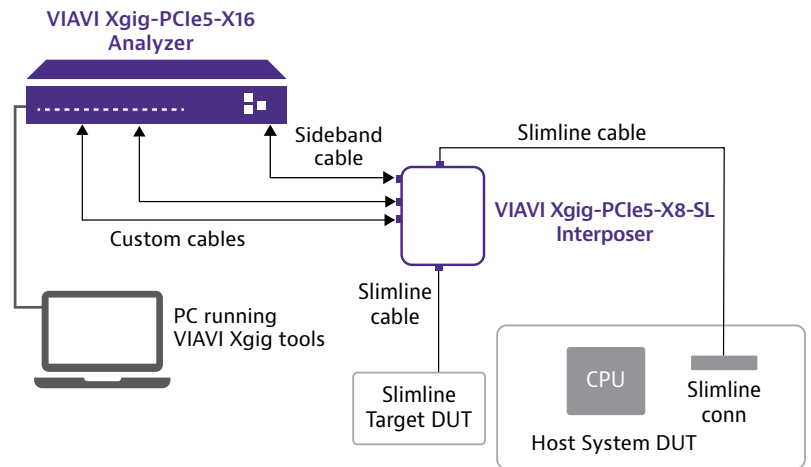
VIAVI Xgig-PCIe5-X16
Analyzer

Sideband
cable

Slimline cable

VIAVI Xgig-PCIe5-X8-SL
Interposer

Custom cables

Slimline
cable

PC running
VIAVI Xgig tools

CPU

Slimline
conn

Slimline
Target DUT

Host System DUT